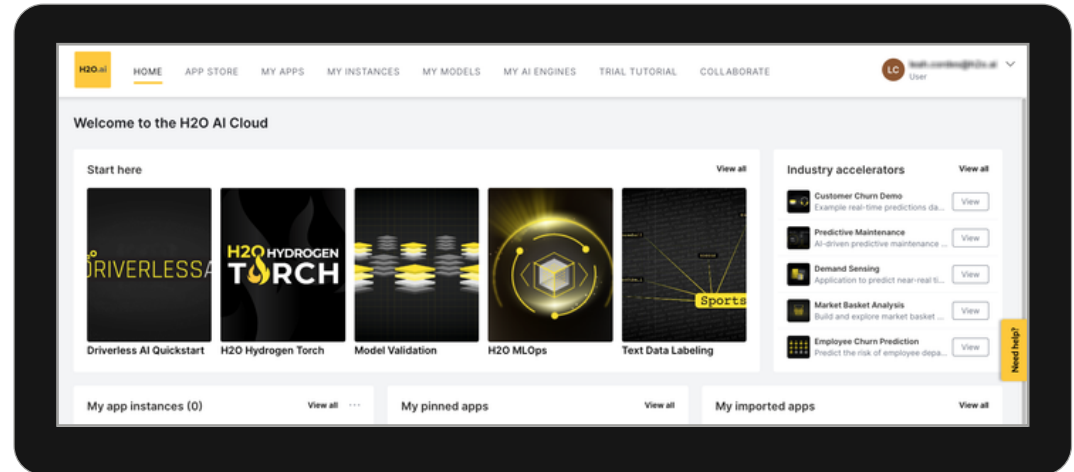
H2O.ai HOME APP STORE MY APPS MY INSTANCES MY MODELS MY AI ENGINES TRIAL TUTORIAL COLLABORATE

LC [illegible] User

Welcome to the H2O AI Cloud

Start here

View all

DRIVERLESS

H2O HYDROGEN TORCH

Sports

Driverless AI Quickstart

H2O Hydrogen Torch

Model Validation

H2O MLOps

Text Data Labeling

Industry accelerators

View all

Customer Churn Demo
Example real-time predictions da...
View

Predictive Maintenance
AI-driven predictive maintenance ...
View

Demand Sensing
Application to predict near-real ti...
View

Market Basket Analysis
Build and explore market basket ...
View

Employee Churn Prediction
Predict the risk of employee depa...
View

Need help?

My app instances (0)

View all

My pinned apps

View all

My imported apps

View all